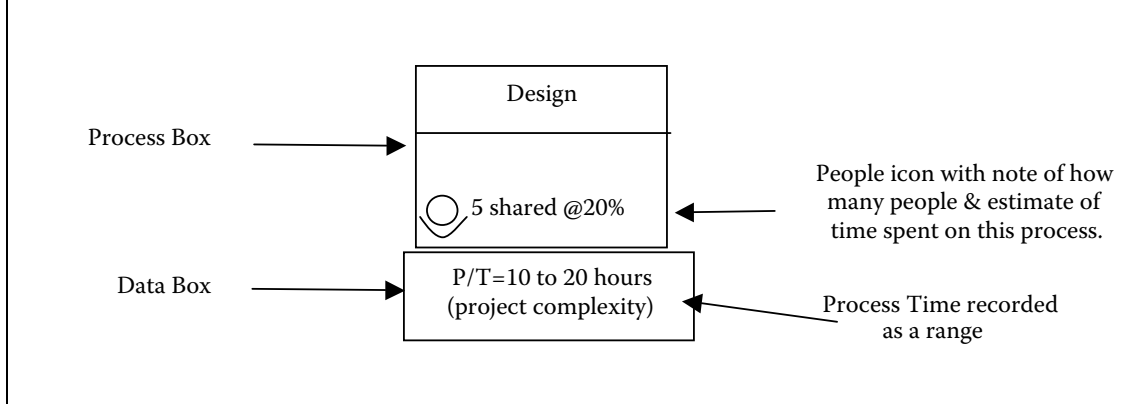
Design

Process Box

5 shared @20%

People icon with note of how many people & estimate of time spent on this process.

Data Box

P/T=10 to 20 hours (project complexity)

Process Time recorded as a range